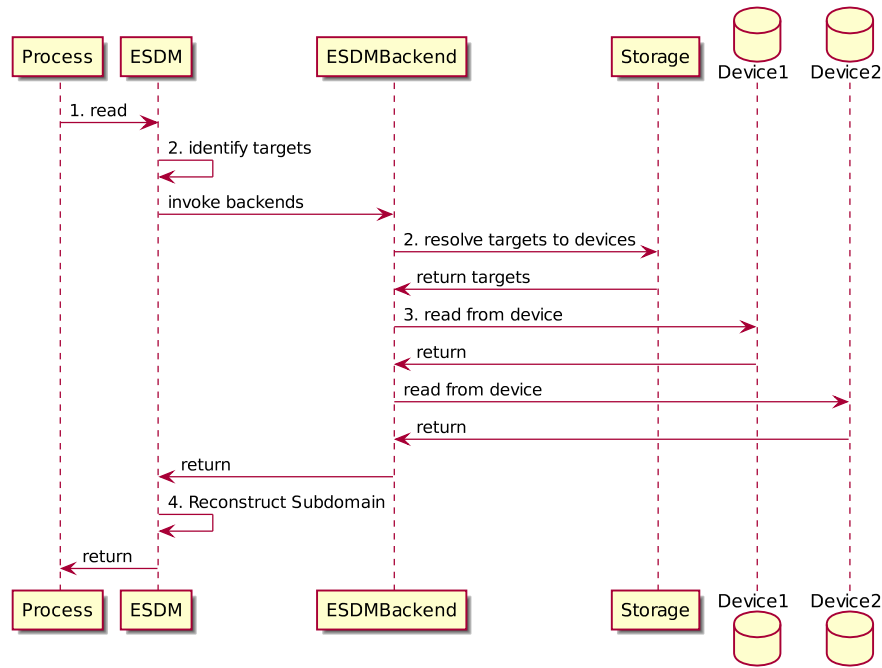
Process ESDM ESDMBackend Storage Device1 Device2

1. read

2. identify targets

invoke backends

2. resolve targets to devices

return targets

3. read from device

return

read from device

return

return

4. Reconstruct Subdomain

return

Process ESDM ESDMBackend Storage Device1 Device2